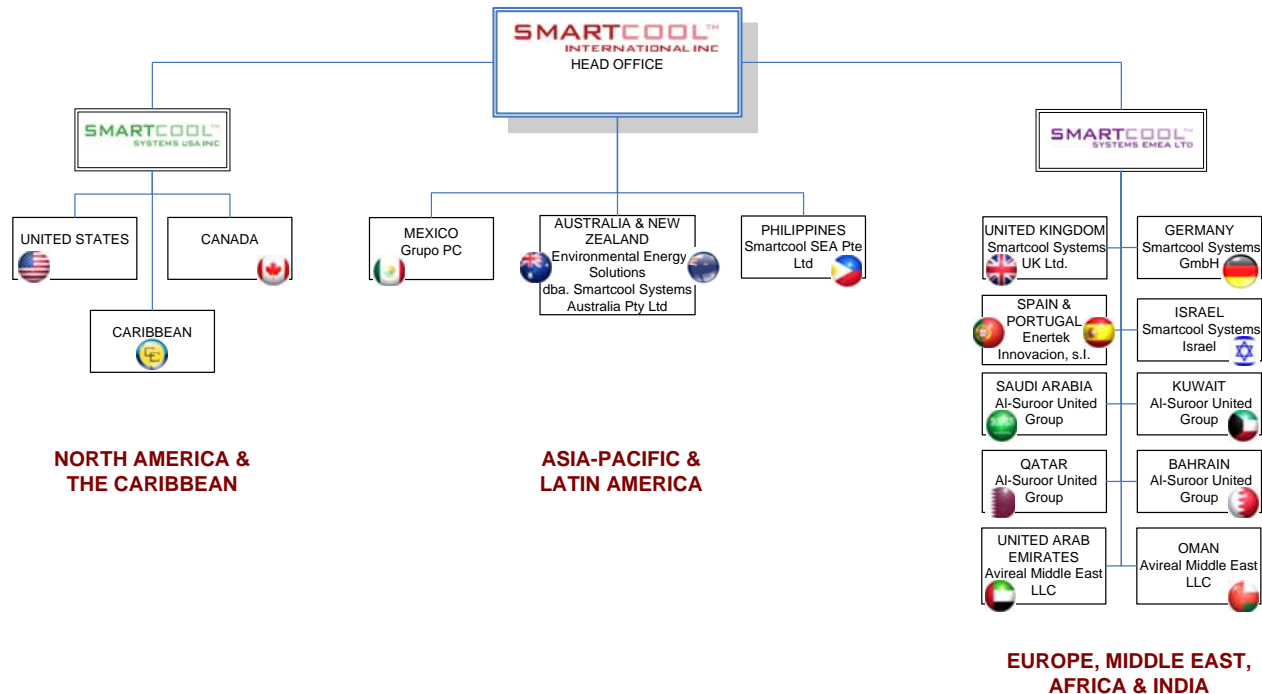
SMARTCOOL™
INTERNATIONAL INC
HEAD OFFICE

SMARTCOOL™
SYSTEMS USA INC

UNITED STATES

CANADA

CARIBBEAN

NORTH AMERICA & THE CARIBBEAN

MEXICO
Grupo PC

AUSTRALIA & NEW ZEALAND
Environmental Energy Solutions
dba. Smartcool Systems Australia Pty Ltd

PHILIPPINES
Smartcool SEA Pte Ltd

ASIA-PACIFIC & LATIN AMERICA

SMARTCOOL™
SYSTEMS EMEA LTD

UNITED KINGDOM
Smartcool Systems UK Ltd.

GERMANY
Smartcool Systems GmbH

SPAIN & PORTUGAL
Enertek Innovacion, s.l.

ISRAEL
Smartcool Systems Israel

SAUDI ARABIA
Al-Suroor United Group

KUWAIT
Al-Suroor United Group

QATAR
Al-Suroor United Group

BAHRAIN
Al-Suroor United Group

UNITED ARAB EMIRATES
Avireal Middle East LLC

OMAN
Avireal Middle East LLC

EUROPE, MIDDLE EAST, AFRICA & INDIA